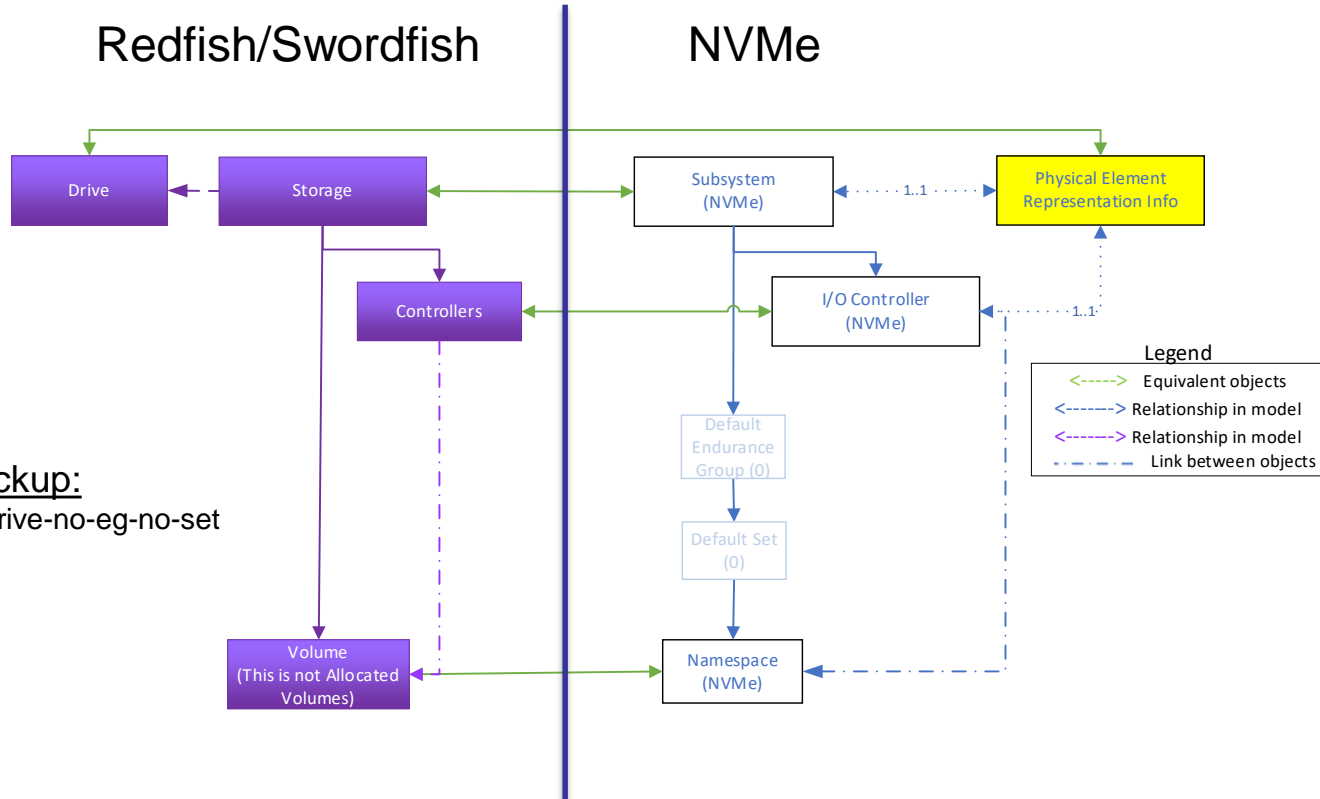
Redfish/Swordfish

NVMe

Drive

Storage

Subsystem (NVMe)

1..1

Physical Element Representation Info

Controllers

I/O Controller (NVMe)

1..1

Legend

<-----> Equivalent objects

<-----> Relationship in model

<-----> Relationship in model

Link between objects

ckup:

rive-no-eg-no-set

Default Endurance Group (0)

Default Set (0)

Volume (This is not Allocated Volumes)

Namespace (NVMe)